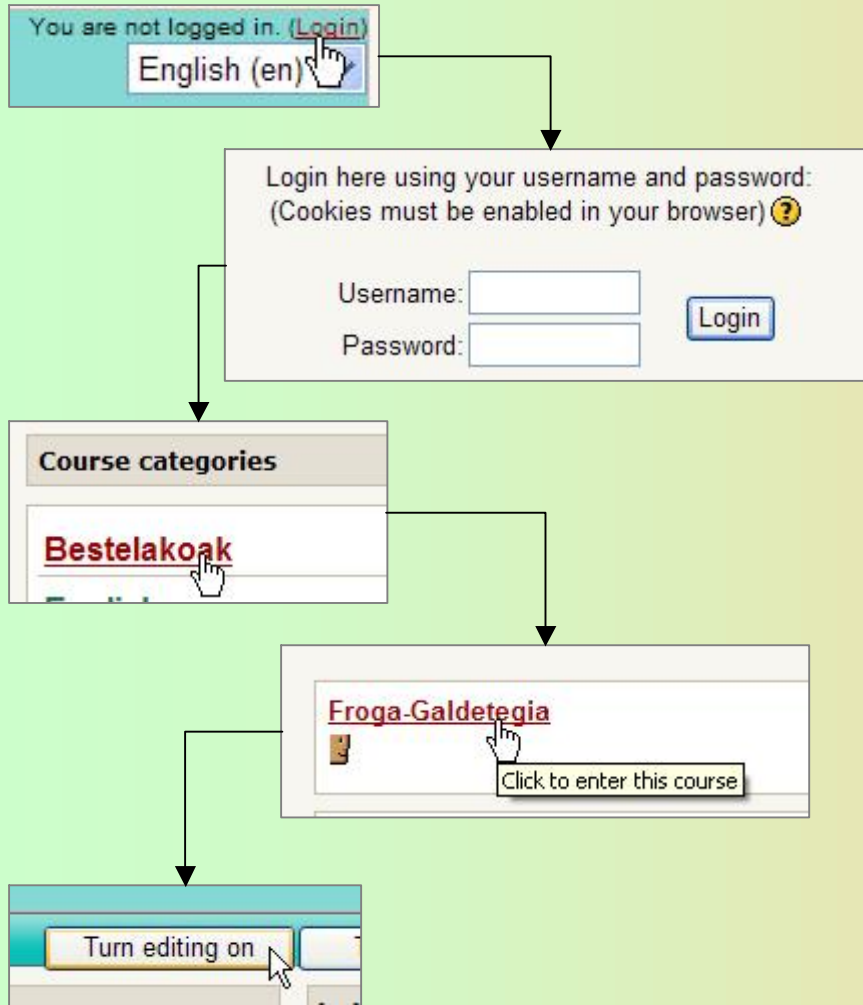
You are not logged in. (Login)

English (en)

Login here using your username and password:
(Cookies must be enabled in your browser)

Username:

Password:

Login

Course categories

Bestelakoak

Froga-Galdetegia

Click to enter this course

Turn editing on